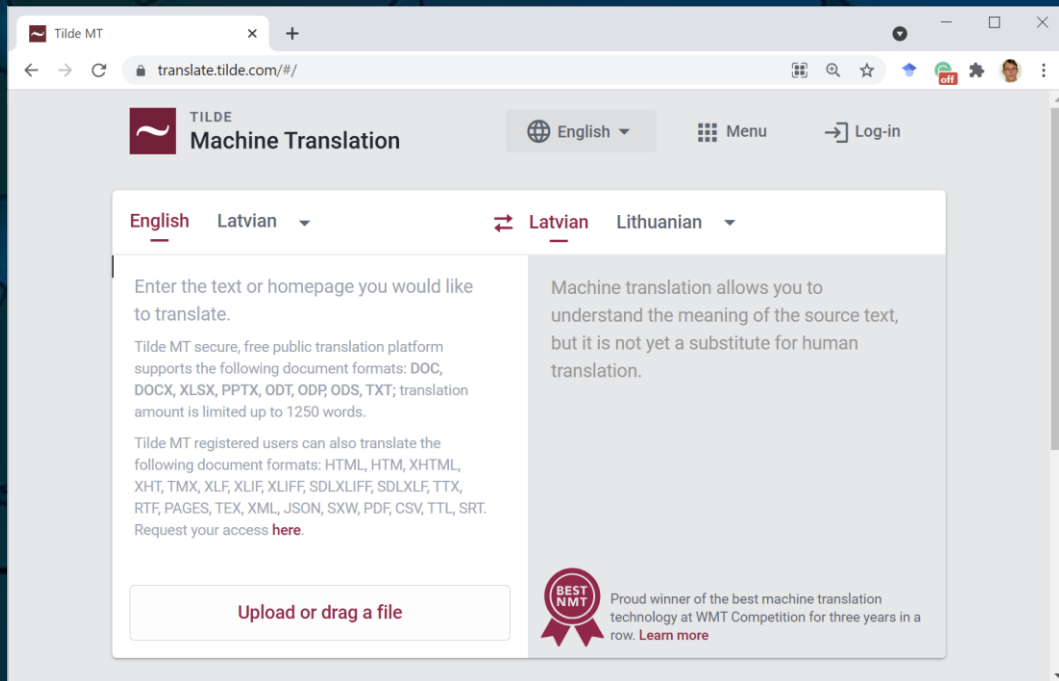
Tilde MT

translate.tilde.com/#/

off

TILDE
Machine Translation

English

Menu

Log-in

English Latvian

Latvian Lithuanian

Enter the text or homepage you would like to translate.

Tilde MT secure, free public translation platform supports the following document formats: DOC, DOCX, XLSX, PPTX, ODT, ODP, ODS, TXT; translation amount is limited up to 1250 words.

Tilde MT registered users can also translate the following document formats: HTML, HTM, XHTML, XHT, TMX, XLF, XLIF, XLIFF, SDLXLIFF, SDLXLF, TTX, RTF, PAGES, TEX, XML, JSON, SXW, PDF, CSV, TTL, SRT. Request your access here.

Upload or drag a file

Machine translation allows you to understand the meaning of the source text, but it is not yet a substitute for human translation.

BEST NMT

Proud winner of the best machine translation technology at WMT Competition for three years in a row. Learn more